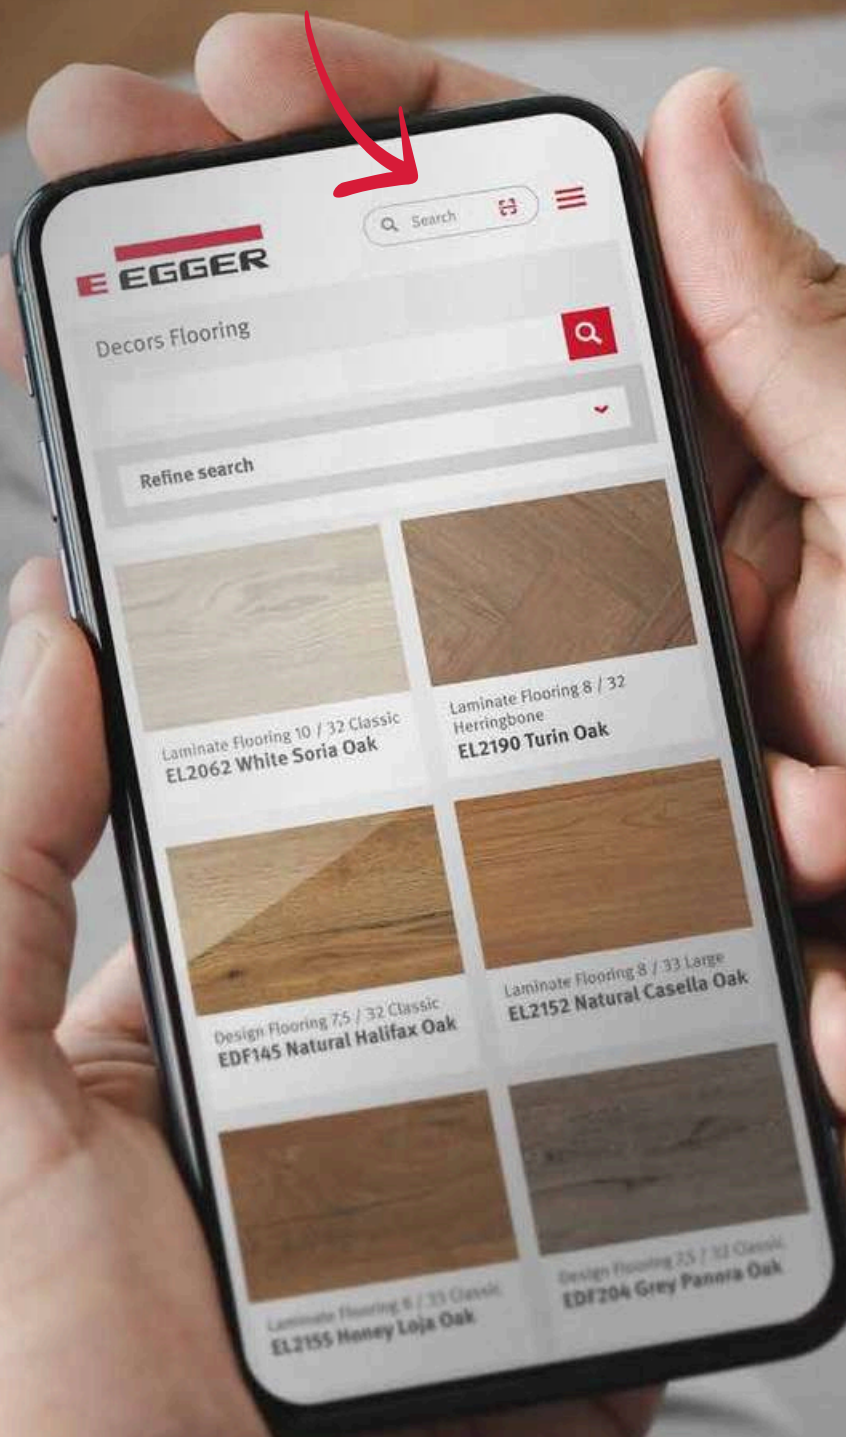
Search

EGGER

Decors Flooring

Refine search

Laminate Flooring 10 / 32 Classic
EL2062 White Soria Oak

Laminate Flooring 8 / 32 Herringbone
EL2190 Turin Oak

Design Flooring 7,5 / 32 Classic
EDF145 Natural Halifax Oak

Laminate Flooring 8 / 33 Large
EL2152 Natural Casella Oak

Laminate Flooring 8 / 33 Classic
EL2155 Honey Loja Oak

Design Flooring 7,5 / 32 Classic
EDF204 Grey Panora Oak